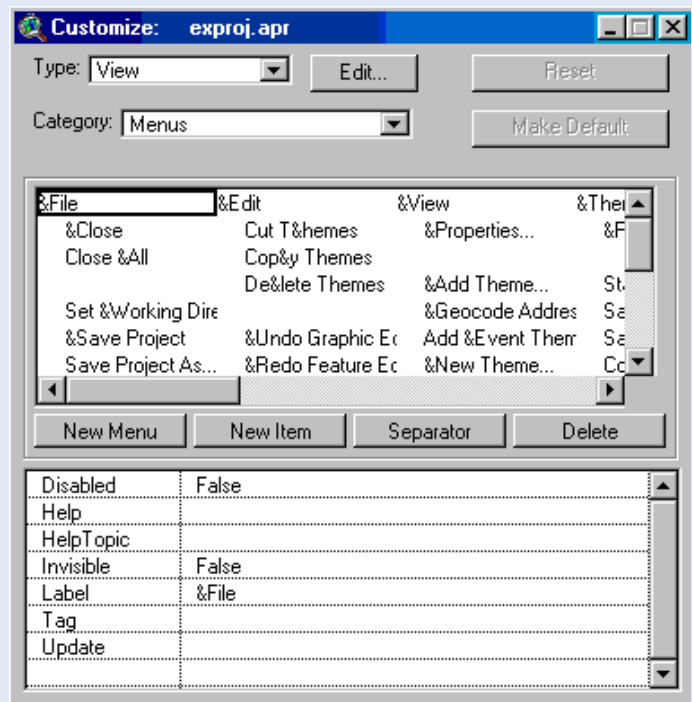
Customize: exproj.apr

Type: View

Edit...

Reset

Category: Menus

Make Default

| &File | &Edit | &View | &Ther |
|---|---|---|---|
| &Close | Cut T&hemes | &Properties... | &F |
| Close &All | Cop&y Themes | | |
| | De&lete Themes | &Add Theme... | St |
| Set &Working Dire | | &Geocode Addres | Sa |
| &Save Project | &Undo Graphic Ec | Add &Event Them | Sa |
| Save Project As... | &Redo Feature Ec | &New Theme... | Cc |

New Menu

New Item

Separator

Delete

| | |
|---|---|
| Disabled | False |
| Help | |
| HelpTopic | |
| Invisible | False |
| Label | &File |
| Tag | |
| Update | |